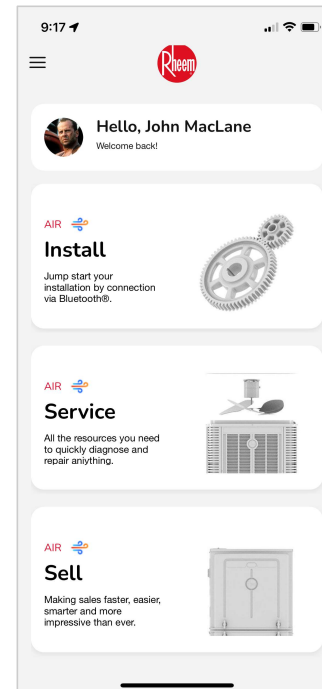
9:17

Rheem

Hello, John MacLane
Welcome back!

AIR
Install
Jump start your installation by connection via Bluetooth®.

AIR
Service
All the resources you need to quickly diagnose and repair aniything.

AIR
Sell
Making sales faster, easier, smarter and more impressive than ever.